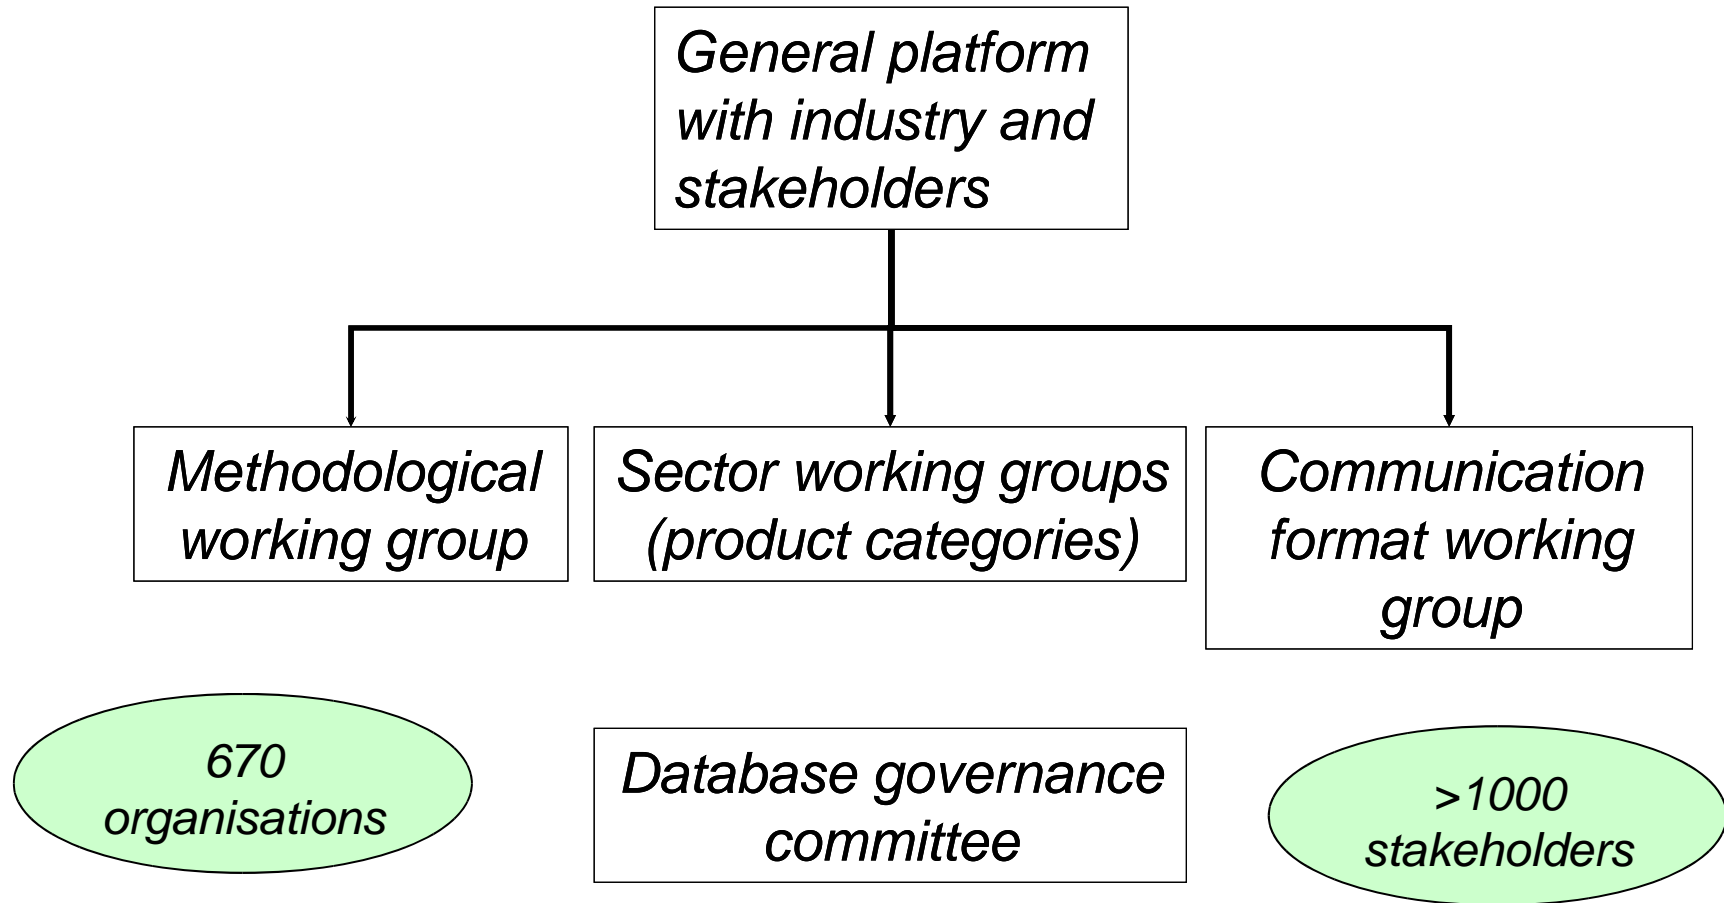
General platform with industry and stakeholders

Methodological working group

Sector working groups (product categories)

Communication format working group

670 organisations

Database governance committee

>1000 stakeholders